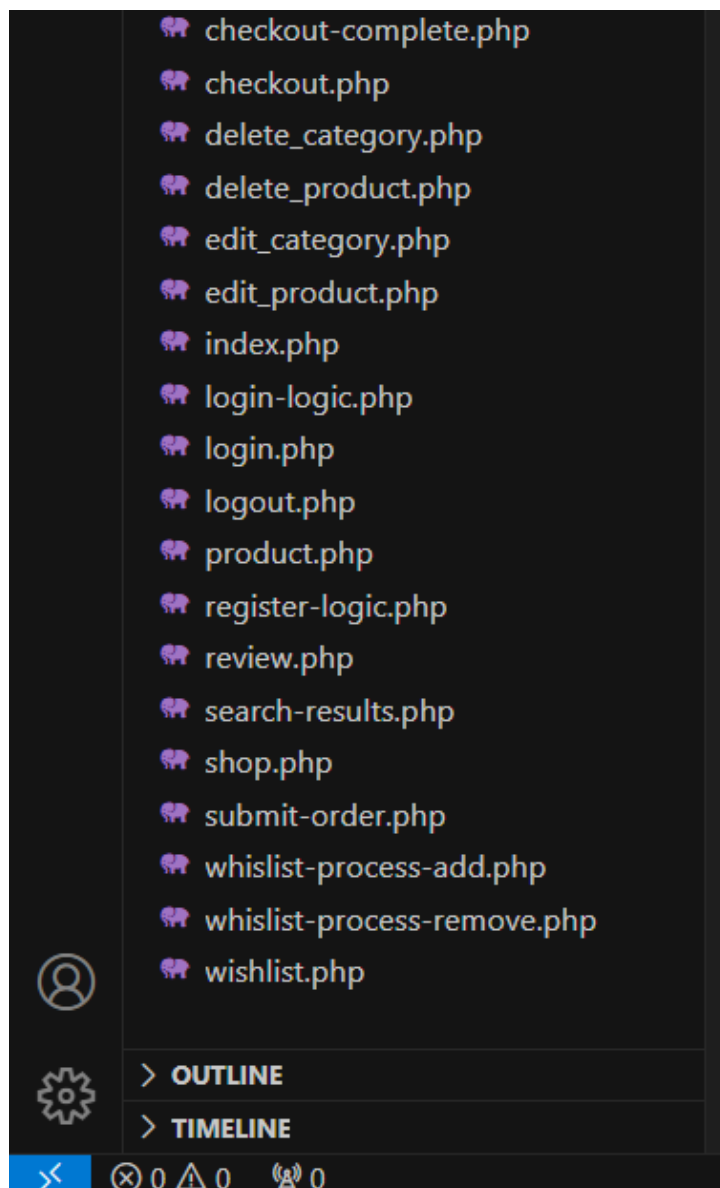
checkout-complete.php
checkout.php
delete_category.php
delete_product.php
edit_category.php
edit_product.php
index.php
login-logic.php
login.php
logout.php
product.php
register-logic.php
review.php
search-results.php
shop.php
submit-order.php
whislist-process-add.php
whislist-process-remove.php
wishlist.php

> OUTLINE
> TIMELINE

⊗ 0 ⚠ 0 0